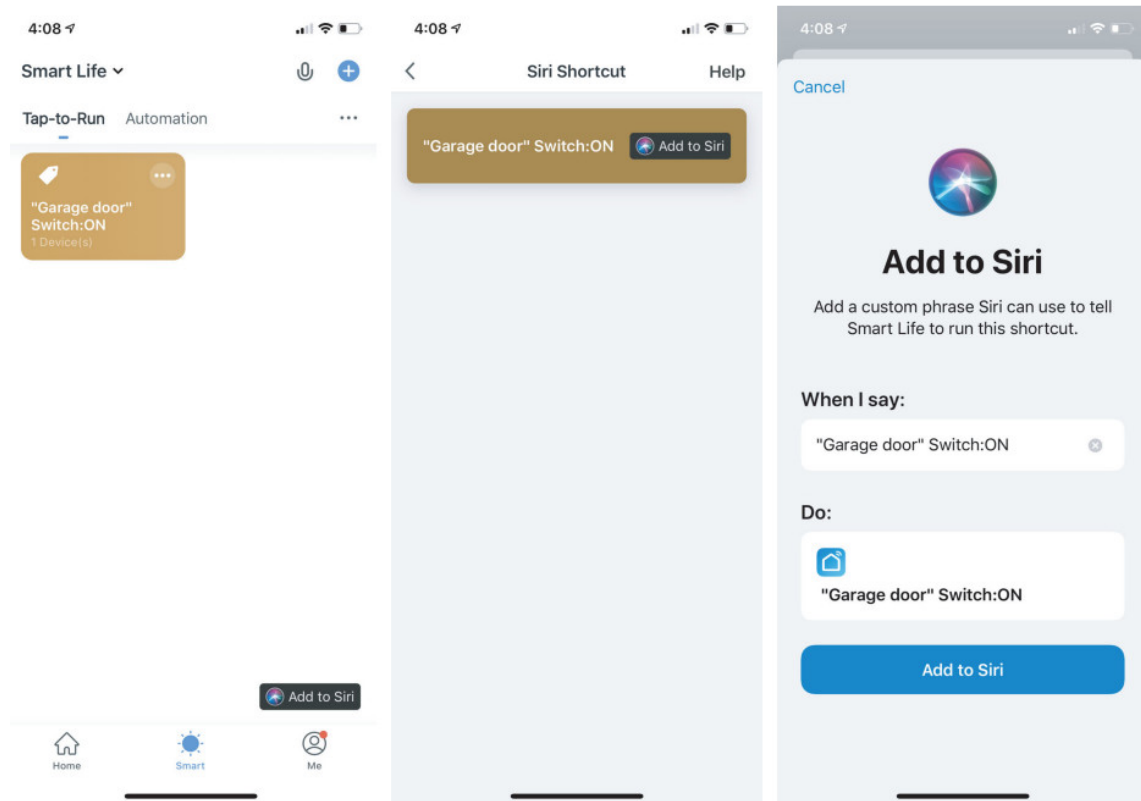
4:08

Smart Life

Tap-to-Run Automation ···

"Garage door" Switch:ON
1 Device(s)

Add to Siri

Home Smart Me

4:08

Siri Shortcut Help

"Garage door" Switch:ON Add to Siri

4:08

Cancel

Add to Siri

Add a custom phrase Siri can use to tell Smart Life to run this shortcut.

When I say:

"Garage door" Switch:ON

Do:

"Garage door" Switch:ON

Add to Siri